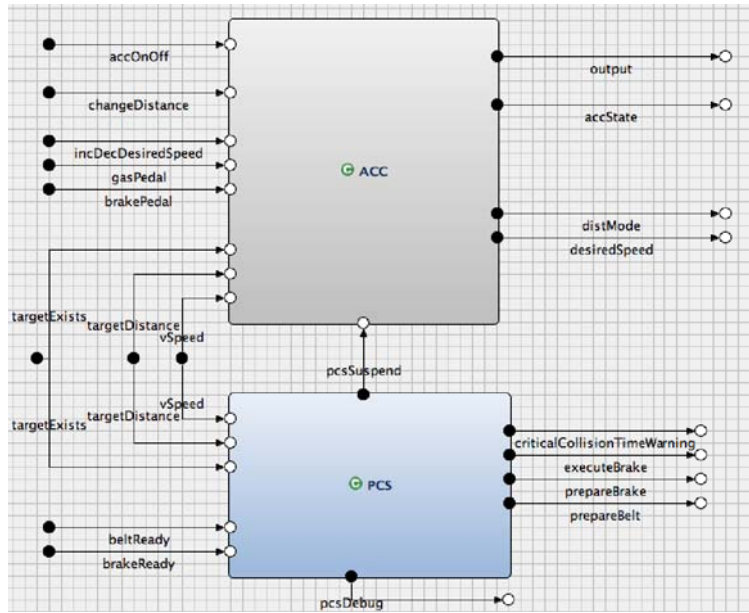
accOnOff
changeDistance
incDecDesiredSpeed
gasPedal
brakePedal
ACC
output
accState
distMode
desiredSpeed
targetExists
targetDistance
vSpeed
pcsSuspend
vSpeed
targetExists
targetDistance
PCS
criticalCollisionTimeWarning
executeBrake
prepareBrake
prepareBelt
beltReady
brakeReady
pcsDebug